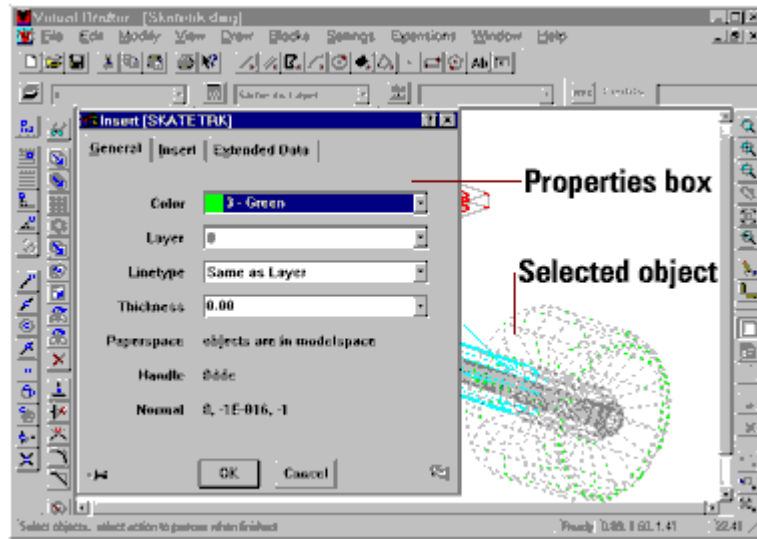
Visual Drafter - [Skatetrk.dwg]
File Edit Modify View Draw Blocks Settings Extensions Window Help
Same as Layer
Insert [SKATETRK]
General | Insert | Extended Data
Color | 3 - Green
Layer | 0
Linetype | Same as Layer
Thickness | 0.00
Paperspace | objects are in modelspace
Handle | 0dde
Normal | 0, -1E-016, -1
OK
Cancel
Properties box
Selected object
Select objects, select action to perform when finished
Ready